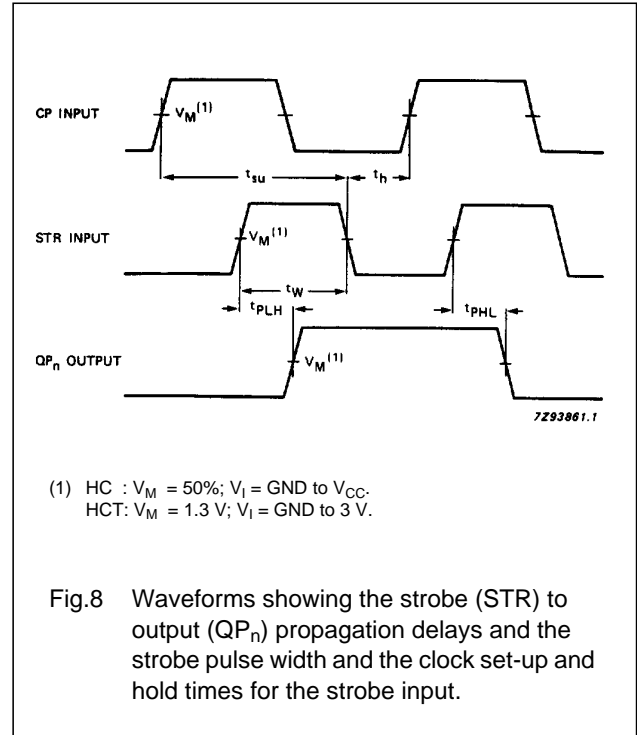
CP INPUT

$V_M^{(1)}$

$t_{su}$

$t_h$

STR INPUT

$V_M^{(1)}$

$t_W$

$t_{PLH}$

$t_{PHL}$

$QP_n$ OUTPUT

$V_M^{(1)}$

7Z93861.1

(1) HC : $V_M$ = 50%; $V_I$ = GND to $V_{CC}$.
HCT: $V_M$ = 1.3 V; $V_I$ = GND to 3 V.

Fig.8 Waveforms showing the strobe (STR) to output ($QP_n$) propagation delays and the strobe pulse width and the clock set-up and hold times for the strobe input.